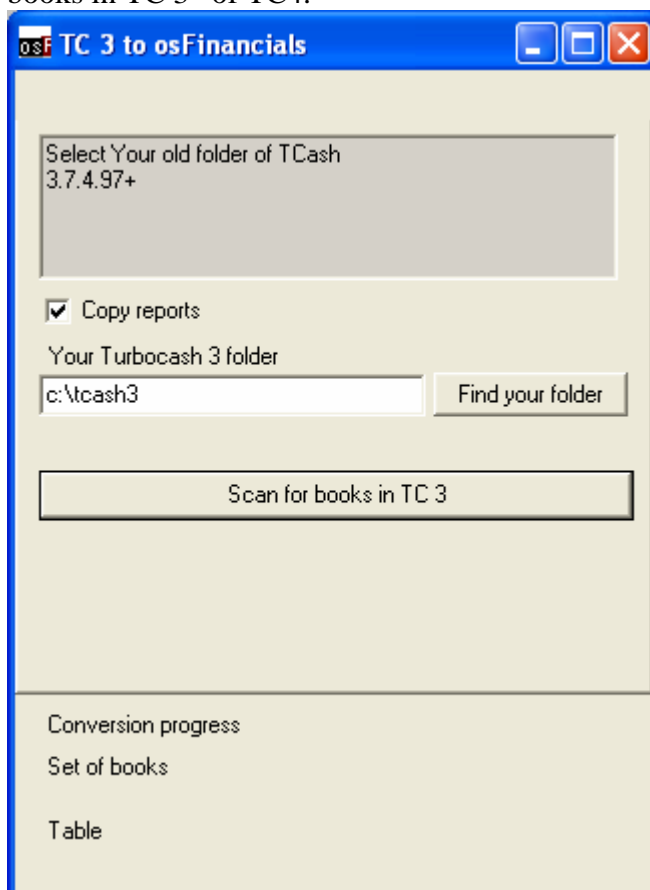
books in TC 3 or TC4.

osF TC 3 to osFinancials

Select Your old folder of TCash
3.7.4.97+

Copy reports

Your Turbocash 3 folder

c:\tcash3

Find your folder

Scan for books in TC 3

Conversion progress

Set of books

Table